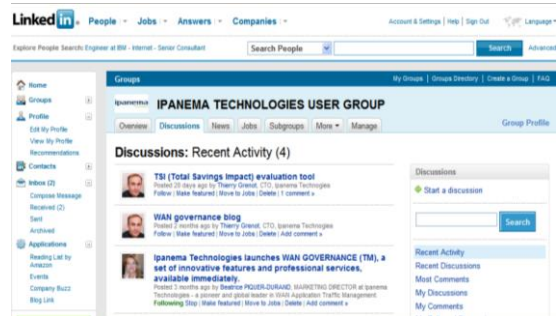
Linked in. People · Jobs · Answers · Companies ·

Account & Settings | Help | Sign Out | Language

Explore People Search: Engineer at IBM · Internet · Senior Consultant

Search People

Search

Advanced

Home

Groups

Profile

Edit My Profile

View My Profile

Recommendations

Contacts

Inbox (2)

Compose Message

Received (2)

Sent

Archived

Applications

Reading List by Amazon

Events

Company Buzz

Blog Link

Groups

My Groups | Groups Directory | Create a Group | FAQ

ipanema

IPANEMA TECHNOLOGIES USER GROUP

Overview | Discussions | News | Jobs | Subgroups | More | Manage

Group Profile

Discussions: Recent Activity (4)

TSI (Total Savings Impact) evaluation tool

Posted 20 days ago by Thierry Grenot, CTO, Ipanema Technologies

Follow | Make featured | Move to Jobs | Delete | 1 comment »

WAN governance blog

Posted 2 months ago by Thierry Grenot, CTO, Ipanema Technologies

Follow | Make featured | Move to Jobs | Delete | Add comment »

Ipanema Technologies launches WAN GOVERNANCE (TM), a set of innovative features and professional services, available immediately.

Posted 3 months ago by Beatrice PIQUER-DURAND, MARKETING DIRECTOR at Ipanema Technologies - a pioneer and global leader in WAN Application Traffic Management

Following Stop | Make featured | Move to Jobs | Delete | Add comment »

Discussions

Start a discussion

Search

Recent Activity

Recent Discussions

Most Comments

My Discussions

My Comments